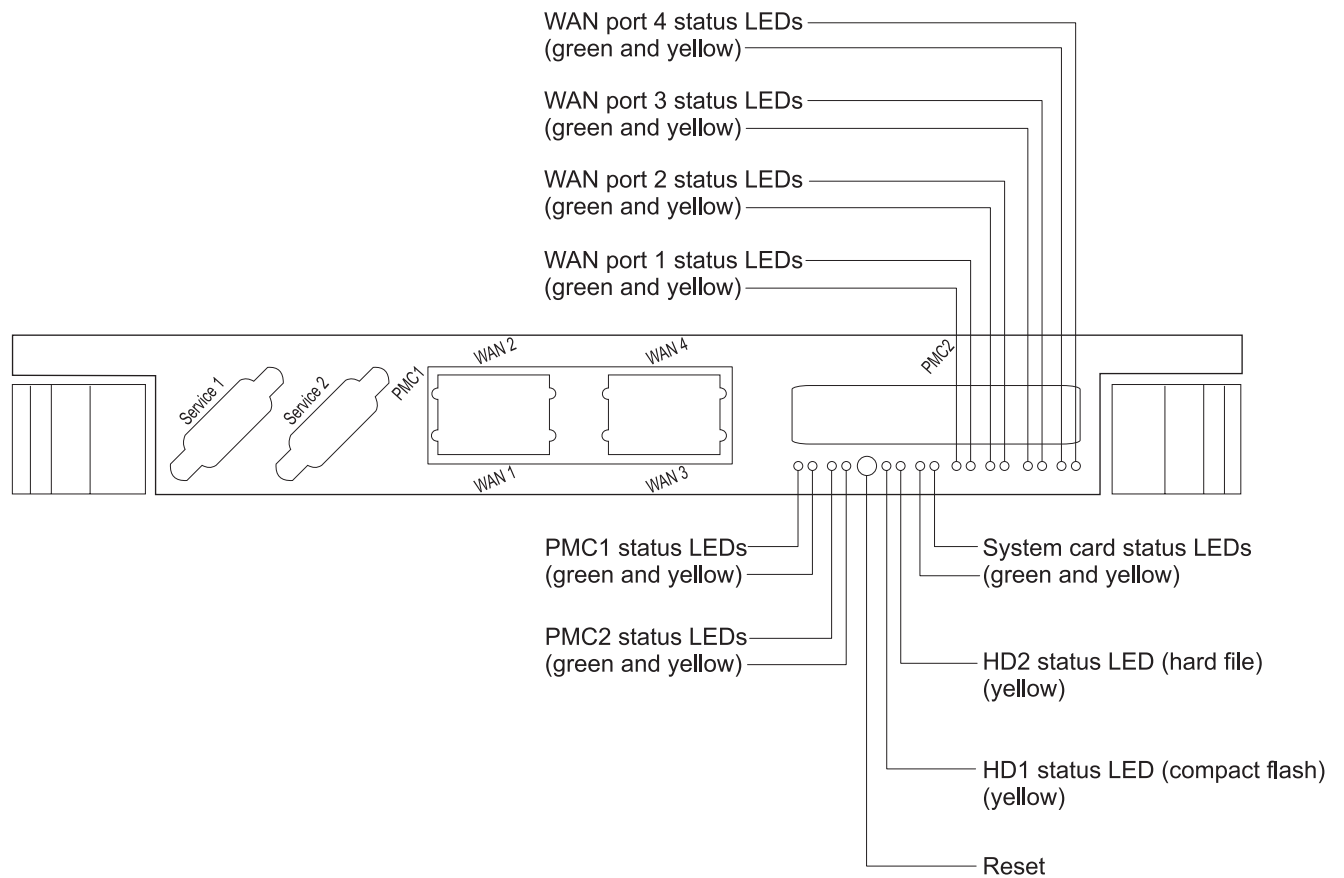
WAN port 4 status LEDs
(green and yellow)

WAN port 3 status LEDs
(green and yellow)

WAN port 2 status LEDs
(green and yellow)

WAN port 1 status LEDs
(green and yellow)

Service 1

Service 2

PMC1

WAN 2

WAN 4

WAN 1

WAN 3

PMC2

PMC1 status LEDs
(green and yellow)

PMC2 status LEDs
(green and yellow)

System card status LEDs
(green and yellow)

HD2 status LED (hard file)
(yellow)

HD1 status LED (compact flash)
(yellow)

Reset